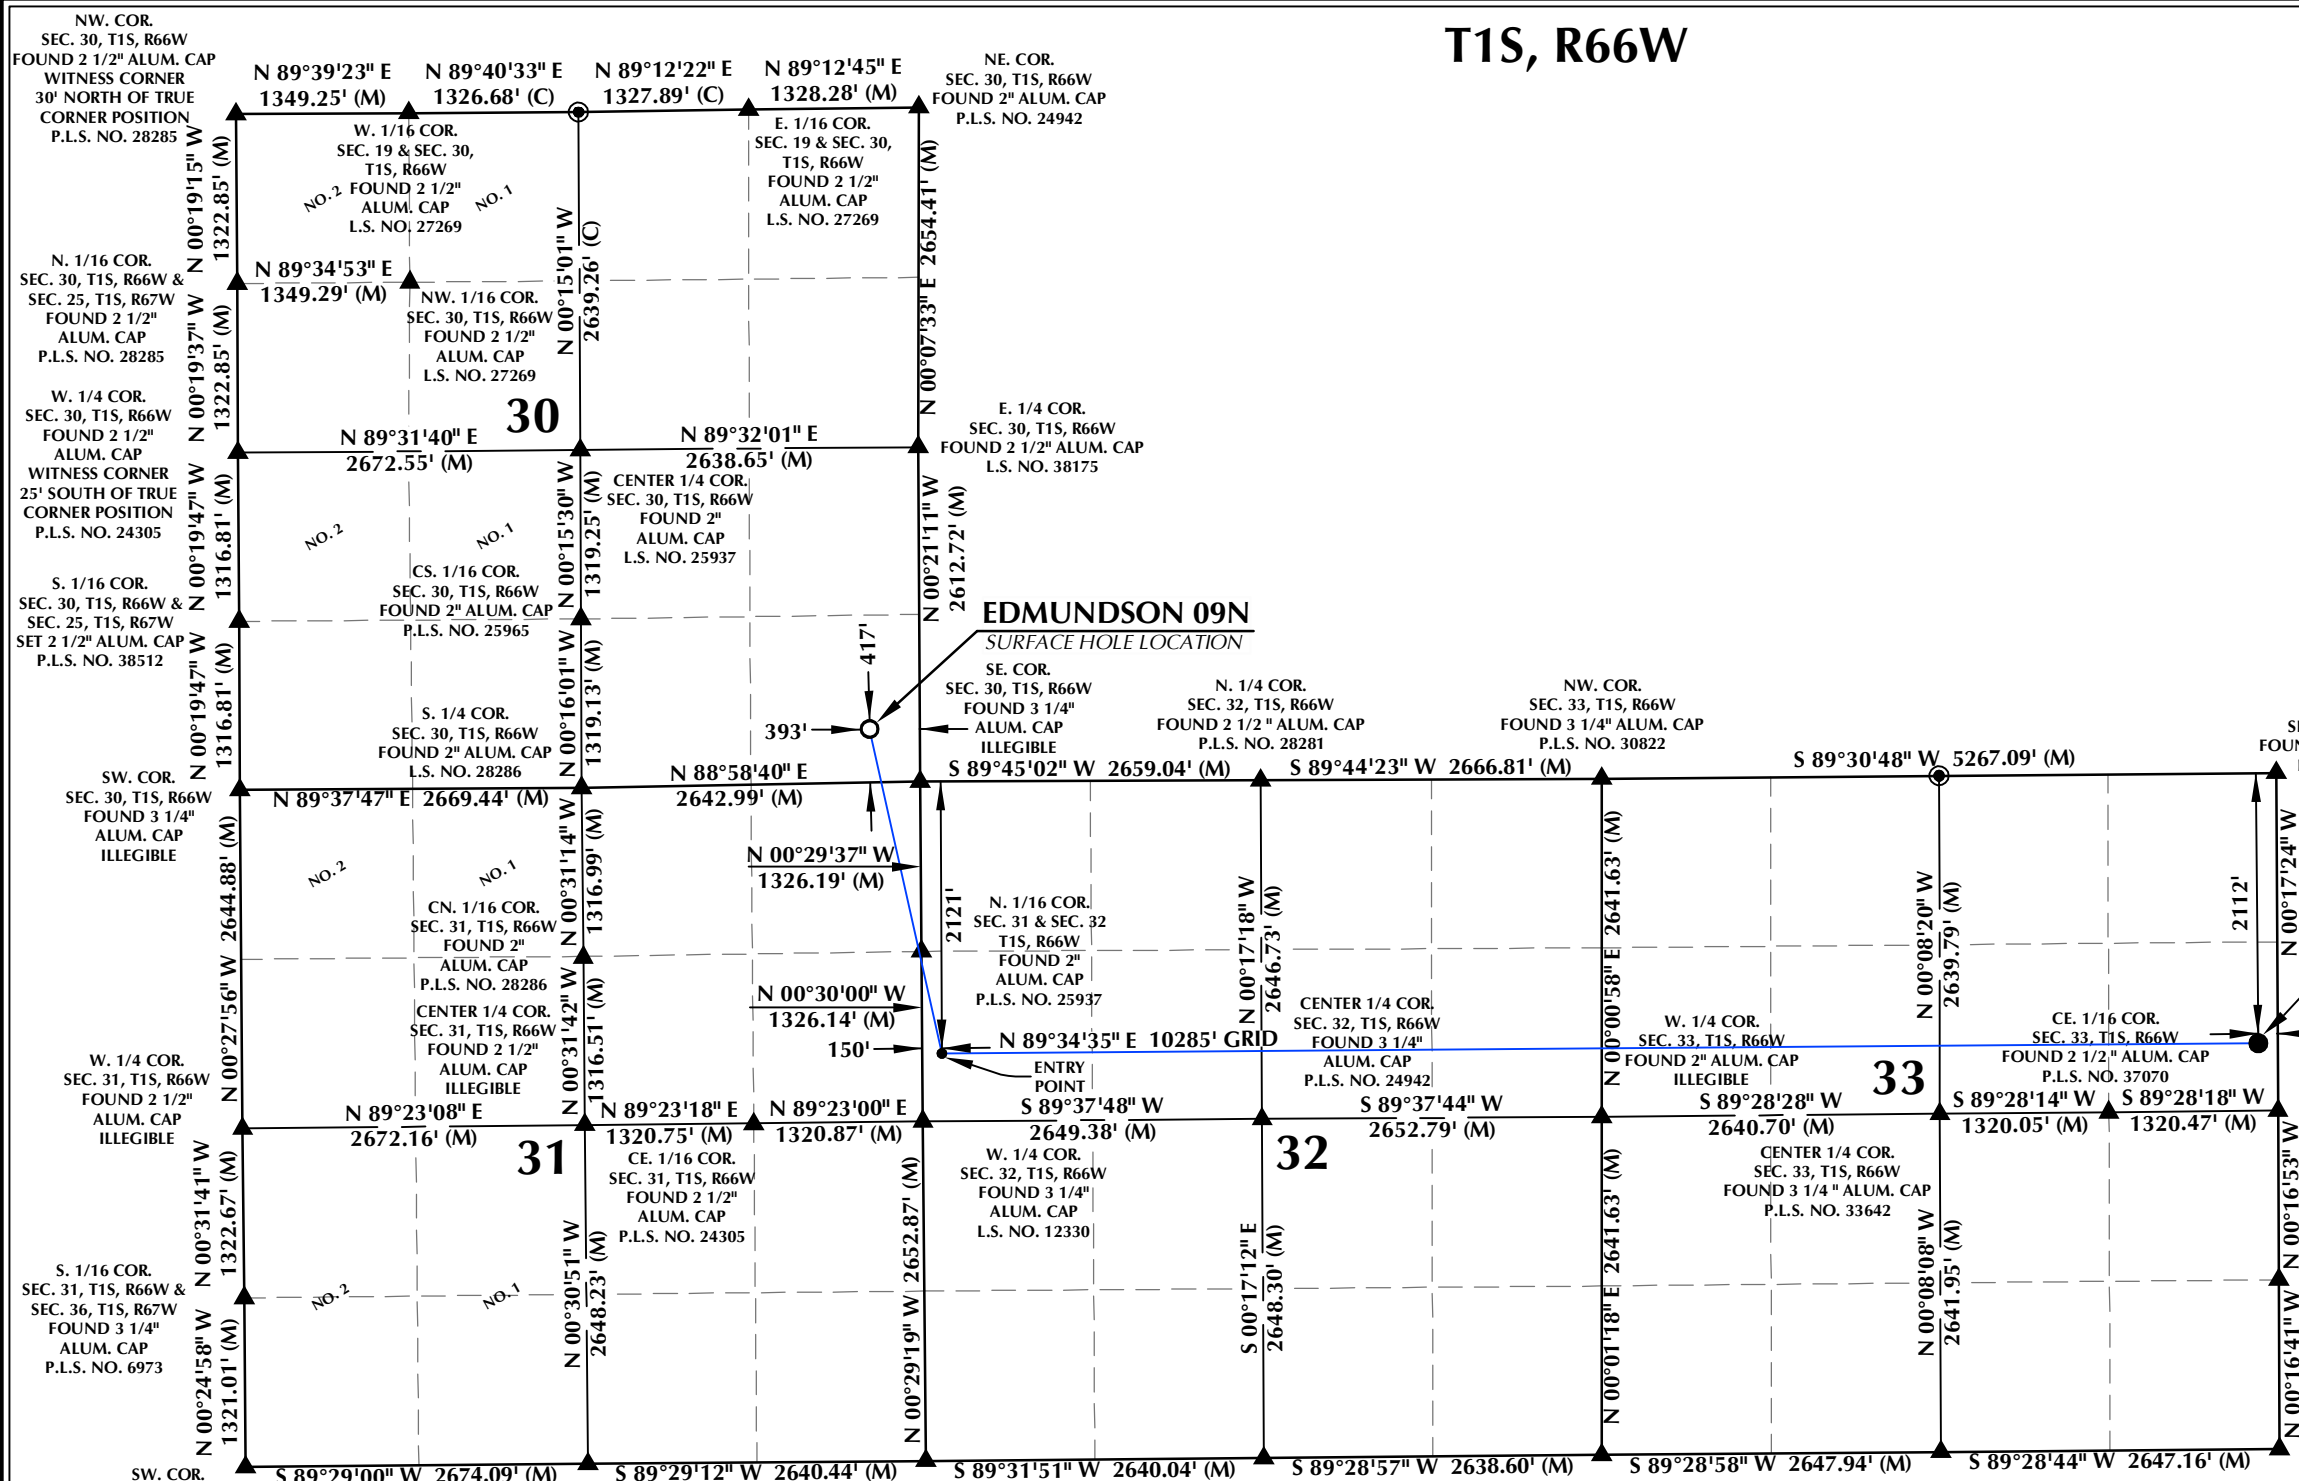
T1S, R66W

NW. COR.
SEC. 30, T1S, R66W
FOUND 2 1/2" ALUM. CAP
WITNESS CORNER
30' NORTH OF TRUE
CORNER POSITION
P.L.S. NO. 28285

N 89°39'23" E
1349.25' (M)

N 89°40'33" E
1326.68' (C)

N 89°12'22" E
1327.89' (C)

N 89°12'45" E
1328.28' (M)

NE. COR.
SEC. 30, T1S, R66W
FOUND 2" ALUM. CAP
P.L.S. NO. 24942

W. 1/16 COR.
SEC. 19 & SEC. 30,
T1S, R66W
FOUND 2 1/2"
ALUM. CAP
L.S. NO. 27269

NO. 2
NO. 1

E. 1/16 COR.
SEC. 19 & SEC. 30,
T1S, R66W
FOUND 2 1/2"
ALUM. CAP
L.S. NO. 27269

N 00°19'15" W
1322.85' (M)

N 00°15'01" W
2639.26' (C)

N 00°07'33" E 2654.41' (M)

N. 1/16 COR.
SEC. 30, T1S, R66W &
SEC. 25, T1S, R67W
FOUND 2 1/2"
ALUM. CAP
P.L.S. NO. 28285

N 89°34'53" E
1349.29' (M)

NW. 1/16 COR.
SEC. 30, T1S, R66W
FOUND 2 1/2"
ALUM. CAP
L.S. NO. 27269

N 00°19'37" W
1322.85' (M)

30

W. 1/4 COR.
SEC. 30, T1S, R66W
FOUND 2 1/2"
ALUM. CAP
WITNESS CORNER
25' SOUTH OF TRUE
CORNER POSITION
P.L.S. NO. 24305

N 89°31'40" E
2672.55' (M)

N 89°32'01" E
2638.65' (M)

E. 1/4 COR.
SEC. 30, T1S, R66W
FOUND 2 1/2" ALUM. CAP
L.S. NO. 38175

CENTER 1/4 COR.
SEC. 30, T1S, R66W
FOUND 2"
ALUM. CAP
L.S. NO. 25937

N 00°19'47" W
1316.81' (M)

N 00°15'30" W
1319.25' (M)

N 00°21'11" W
2612.72' (M)

NO. 2
NO. 1

CS. 1/16 COR.
SEC. 30, T1S, R66W
FOUND 2" ALUM. CAP
P.L.S. NO. 25965

S. 1/16 COR.
SEC. 30, T1S, R66W &
SEC. 25, T1S, R67W
SET 2 1/2" ALUM. CAP
P.L.S. NO. 38512

EDMUNDSON 09N
SURFACE HOLE LOCATION

417'
393'

N 00°19'47" W
1316.81' (M)

N 00°16'01" W
1319.13' (M)

S. 1/4 COR.
SEC. 30, T1S, R66W
FOUND 2" ALUM. CAP
L.S. NO. 28286

SE. COR.
SEC. 30, T1S, R66W
FOUND 3 1/4"
ALUM. CAP
ILLEGIBLE

N. 1/4 COR.
SEC. 32, T1S, R66W
FOUND 2 1/2 " ALUM. CAP
P.L.S. NO. 28281

NW. COR.
SEC. 33, T1S, R66W
FOUND 3 1/4" ALUM. CAP
P.L.S. NO. 30822

SW. COR.
SEC. 30, T1S, R66W
FOUND 3 1/4"
ALUM. CAP
ILLEGIBLE

N 89°37'47" E 2669.44' (M)

N 88°58'40" E
2642.99' (M)

S 89°45'02" W 2659.04' (M)
S 89°44'23" W 2666.81' (M)
S 89°30'48" W 5267.09' (M)

N 00°29'37" W
1326.19' (M)

2121'

N. 1/16 COR.
SEC. 31 & SEC. 32
T1S, R66W
FOUND 2"
ALUM. CAP
P.L.S. NO. 25937

N 00°27'56" W 2644.88' (M)

N 00°31'14" W
1316.99' (M)

N 00°17'18" W
2646.73' (M)

N 00°00'58" E 2641.63' (M)

N 00°08'20" W
2639.79' (M)

2112'

N 00°17'24" W

NO. 2
NO. 1

CN. 1/16 COR.
SEC. 31, T1S, R66W
FOUND 2"
ALUM. CAP
P.L.S. NO. 28286

CENTER 1/4 COR.
SEC. 31, T1S, R66W
FOUND 2 1/2"
ALUM. CAP
ILLEGIBLE

N 00°30'00" W
1326.14' (M)

150'

N 00°31'42" W
1316.51' (M)

N 89°34'35" E 10285' GRID

ENTRY
POINT

CENTER 1/4 COR.
SEC. 32, T1S, R66W
FOUND 3 1/4"
ALUM. CAP
P.L.S. NO. 24942

W. 1/4 COR.
SEC. 33, T1S, R66W
FOUND 2" ALUM. CAP
ILLEGIBLE

CE. 1/16 COR.
SEC. 33, T1S, R66W
FOUND 2 1/2 " ALUM. CAP
P.L.S. NO. 37070

33

W. 1/4 COR.
SEC. 31, T1S, R66W
FOUND 2 1/2"
ALUM. CAP
ILLEGIBLE

N 89°23'08" E
2672.16' (M)

N 89°23'18" E
1320.75' (M)

N 89°23'00" E
1320.87' (M)

S 89°37'48" W
2649.38' (M)

S 89°37'44" W
2652.79' (M)

S 89°28'28" W
2640.70' (M)

S 89°28'14" W
1320.05' (M)

S 89°28'18" W
1320.47' (M)

31

32

CE. 1/16 COR.
SEC. 31, T1S, R66W
FOUND 2 1/2"
ALUM. CAP
P.L.S. NO. 24305

W. 1/4 COR.
SEC. 32, T1S, R66W
FOUND 3 1/4"
ALUM. CAP
L.S. NO. 12330

CENTER 1/4 COR.
SEC. 33, T1S, R66W
FOUND 3 1/4 " ALUM. CAP
P.L.S. NO. 33642

N 00°31'41" W
1322.67' (M)

N 00°30'51" W
2648.23' (M)

N 00°29'19" W 2652.87' (M)

S 00°17'12" E
2648.30' (M)

N 00°01'18" E 2641.63' (M)

N 00°08'08" W
2641.95' (M)

N 00°16'53" W

S. 1/16 COR.
SEC. 31, T1S, R66W &
SEC. 36, T1S, R67W
FOUND 3 1/4"
ALUM. CAP
P.L.S. NO. 6973

NO. 2
NO. 1

N 00°24'58" W
1321.01' (M)

N 00°16'41" W

SW. COR.

S 89°29'00" W 2674.09' (M)
S 89°29'12" W 2640.44' (M)
S 89°31'51" W 2640.04' (M)
S 89°28'57" W 2638.60' (M)
S 89°28'58" W 2647.94' (M)
S 89°28'44" W 2647.16' (M)

SE
FOUN